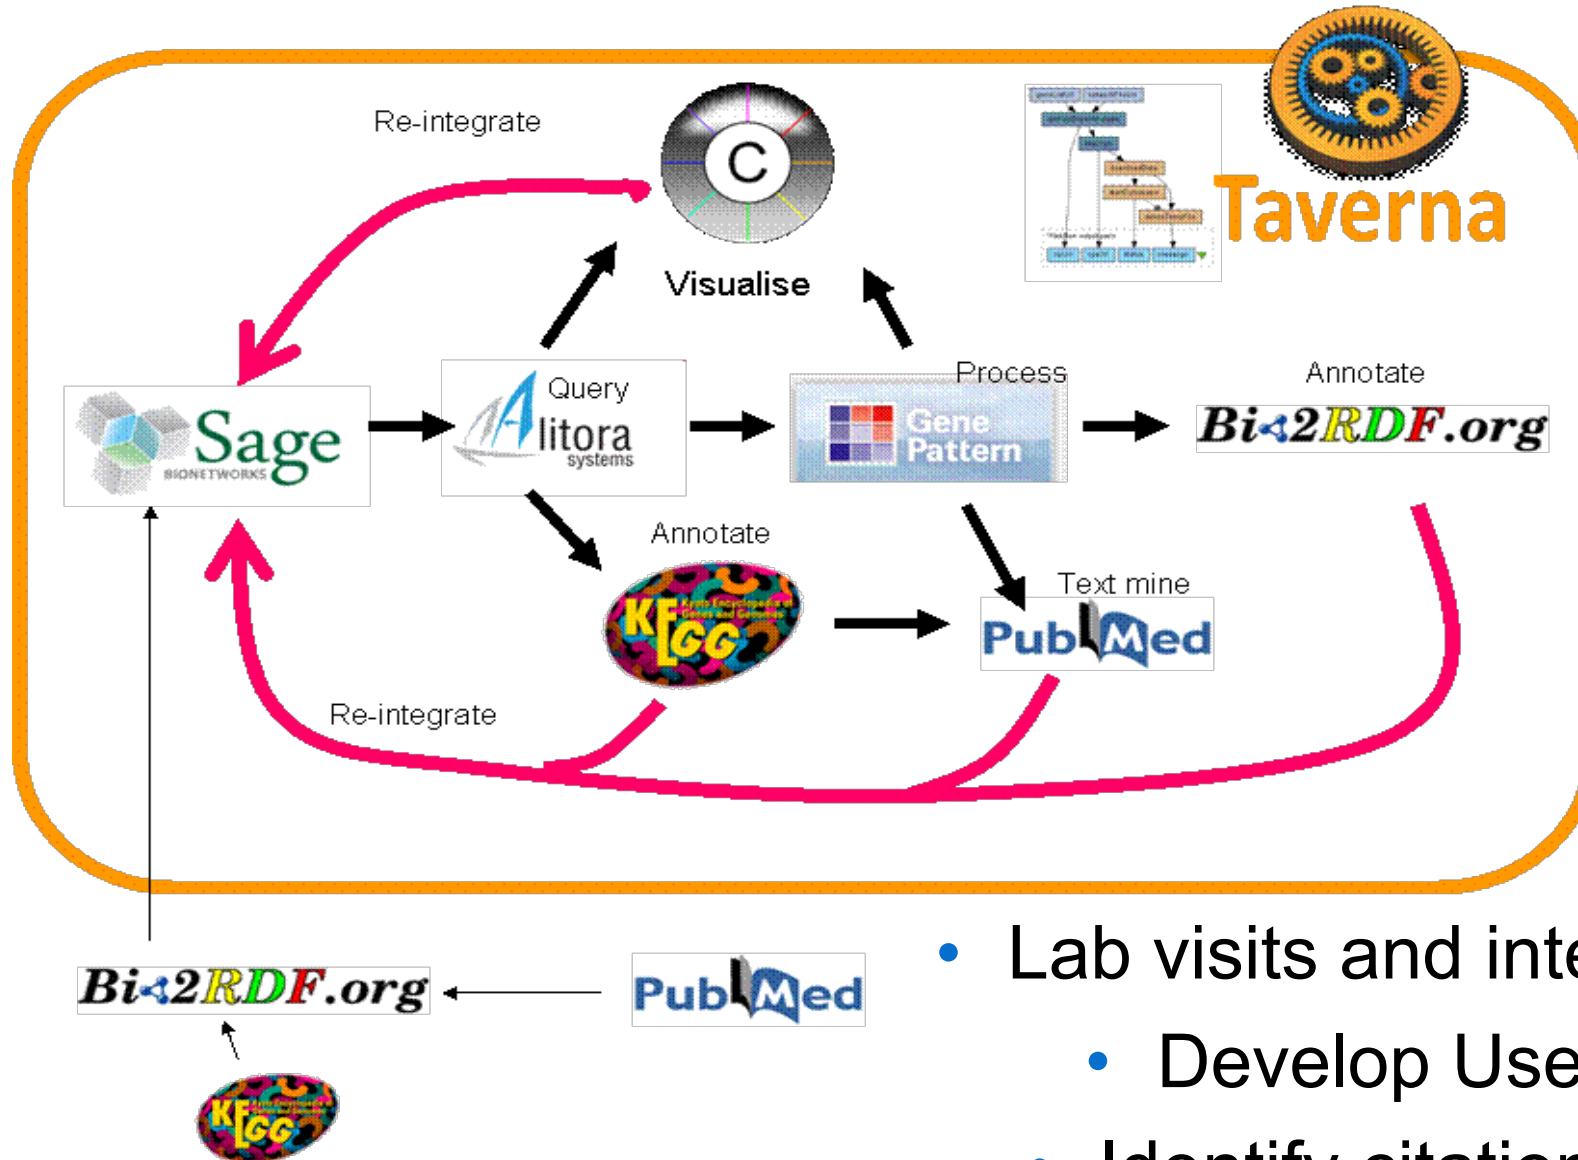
Re-integrate

C

Visualise

Taverna

Sage BIONETWORKS

Query
Alitora systems

Process
Gene Pattern

Annotate
Bio2RDF.org

Annotate

KEGG Kyoto Encyclopedia of Genes and Genomes

Text mine
PubMed

Re-integrate

Bio2RDF.org

PubMed

KEGG

• Lab visits and inte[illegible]
• Develop Use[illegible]
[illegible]